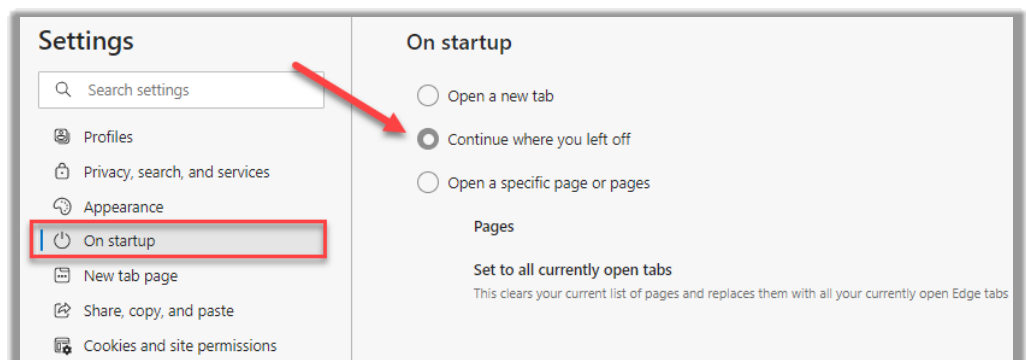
Settings

Search settings

Profiles

Privacy, search, and services

Appearance

On startup

New tab page

Share, copy, and paste

Cookies and site permissions

On startup

Open a new tab

Continue where you left off

Open a specific page or pages

Pages

Set to all currently open tabs

This clears your current list of pages and replaces them with all your currently open Edge tabs